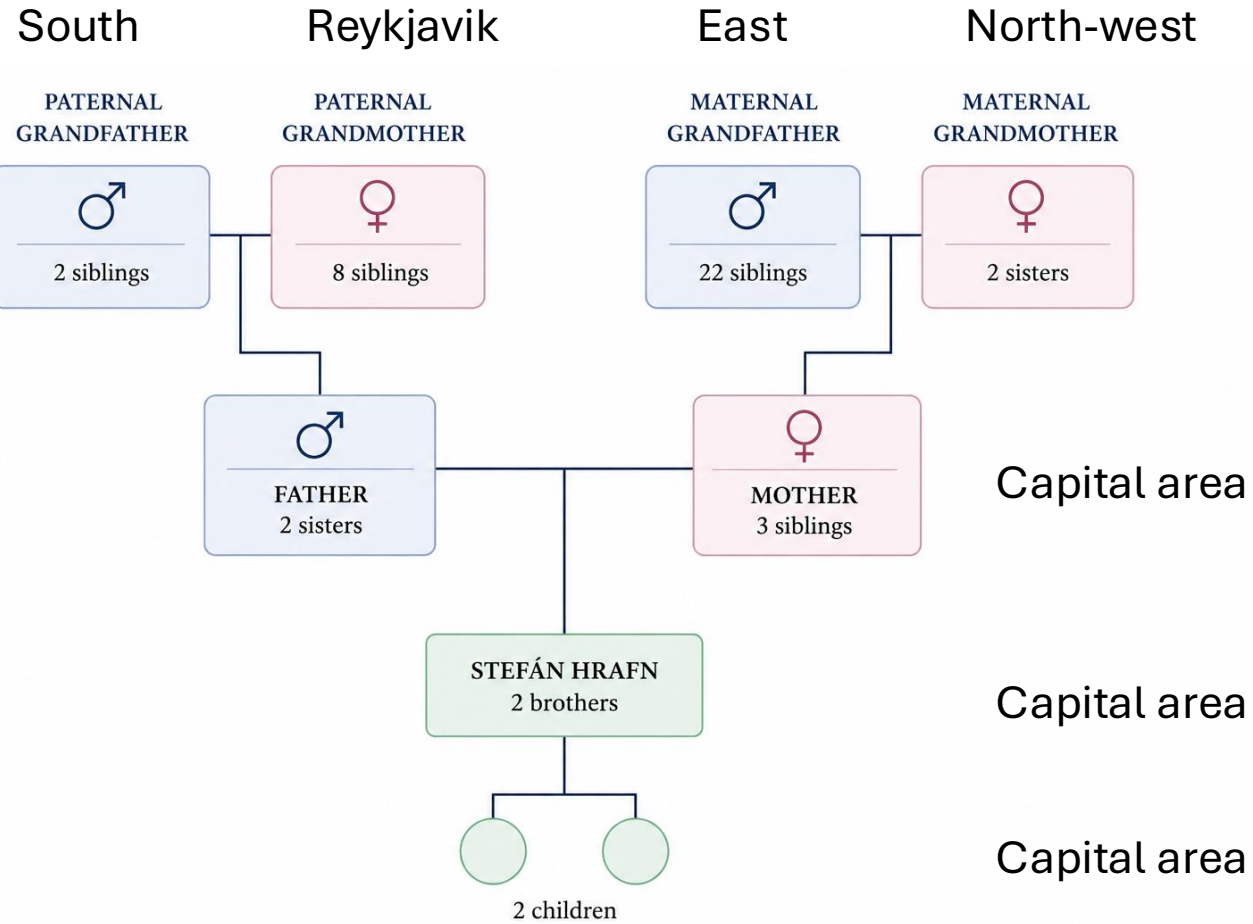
South Reykjavik East North-west

PATERNAL GRANDFATHER
♂
2 siblings

PATERNAL GRANDMOTHER
♀
8 siblings

MATERNAL GRANDFATHER
♂
22 siblings

MATERNAL GRANDMOTHER
♀
2 sisters

♂
FATHER
2 sisters

♀
MOTHER
3 siblings

Capital area

STEFÁN HRAFN
2 brothers

Capital area

2 children

Capital area